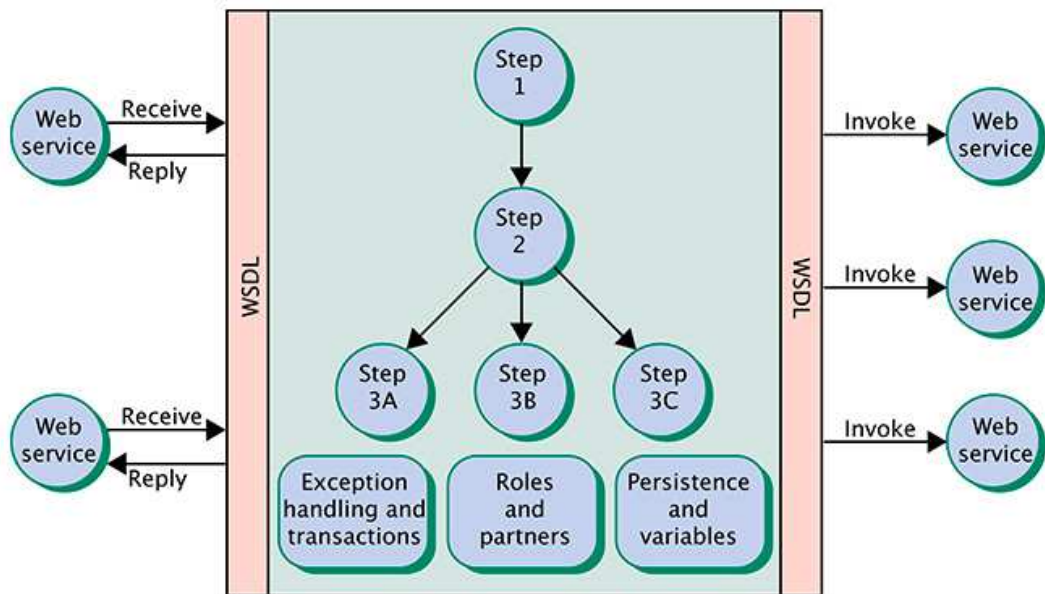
Web service

Receive

Reply

Web service

Receive

Reply

WSDL

Step 1

Step 2

Step 3A

Step 3B

Step 3C

Exception handling and transactions

Roles and partners

Persistence and variables

WSDL

Invoke

Web service

Invoke

Web service

Invoke

Web service